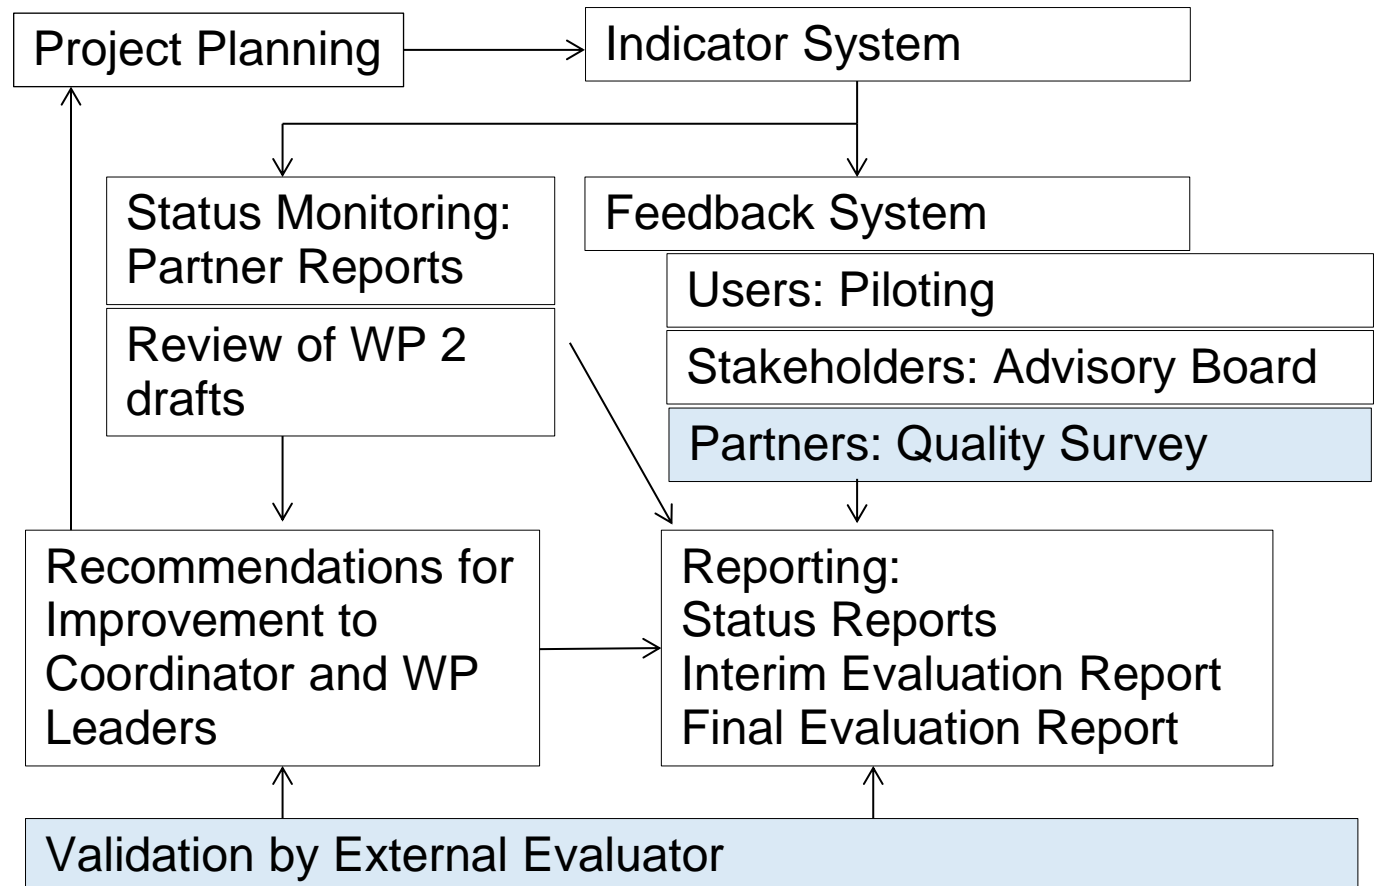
Project Planning

Indicator System

Status Monitoring: Partner Reports

Review of WP 2 drafts

Feedback System

Users: Piloting

Stakeholders: Advisory Board

Partners: Quality Survey

Recommendations for Improvement to Coordinator and WP Leaders

Reporting:
Status Reports
Interim Evaluation Report
Final Evaluation Report

Validation by External Evaluator